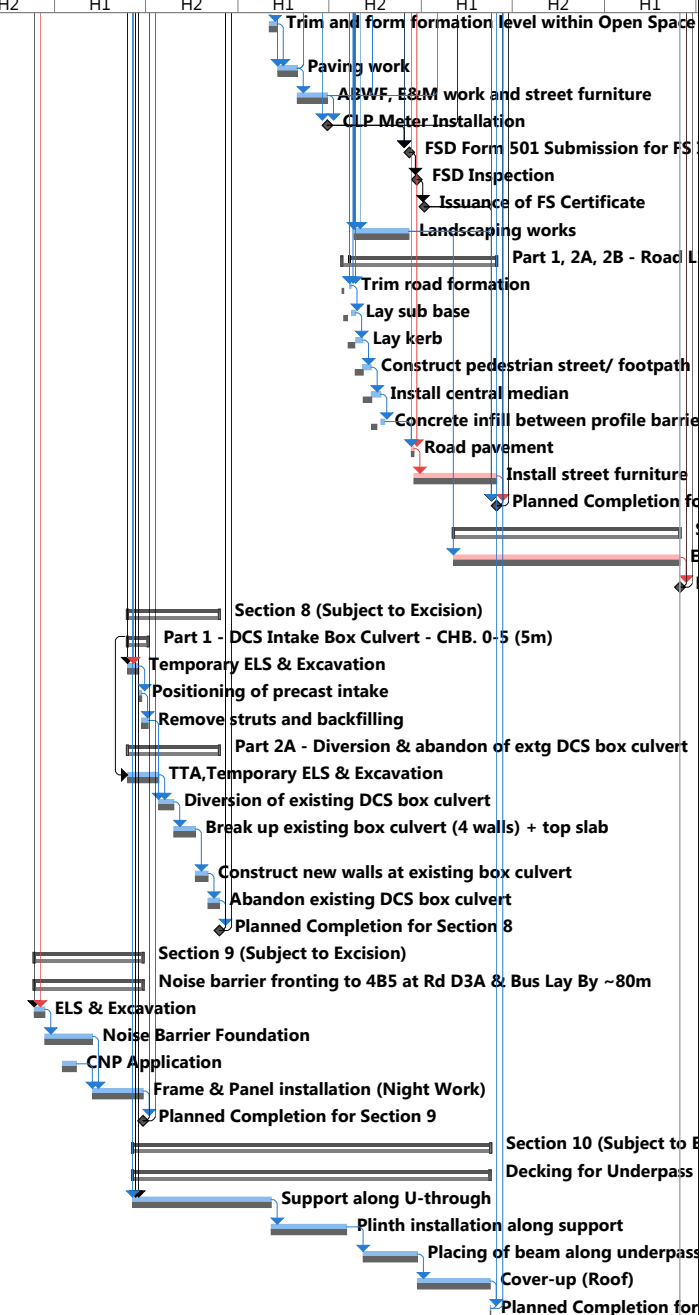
H2 H1 H2 H1 H2 H1 H2 H1

Trim and form formation level within Open Space

Paving work

ABWF, E&M work and street furniture

CLP Meter Installation

FSD Form 501 Submission for FS

FSD Inspection

Issuance of FS Certificate

Landscaping works

Part 1, 2A, 2B - Road L

Trim road formation

Lay sub base

Lay kerb

Construct pedestrian street/ footpath

Install central median

Concrete infill between profile barrie

Road pavement

Install street furniture

Planned Completion fo

S

E

Section 8 (Subject to Excision)

Part 1 - DCS Intake Box Culvert - CHB. 0-5 (5m)

Temporary ELS & Excavation

Positioning of precast intake

Remove struts and backfilling

Part 2A - Diversion & abandon of extg DCS box culvert

TTA,Temporary ELS & Excavation

Diversion of existing DCS box culvert

Break up existing box culvert (4 walls) + top slab

Construct new walls at existing box culvert

Abandon existing DCS box culvert

Planned Completion for Section 8

Section 9 (Subject to Excision)

Noise barrier fronting to 4B5 at Rd D3A & Bus Lay By ~80m

ELS & Excavation

Noise Barrier Foundation

CNP Application

Frame & Panel installation (Night Work)

Planned Completion for Section 9

Section 10 (Subject to E

Decking for Underpass

Support along U-through

Plinth installation along support

Placing of beam along underpass

Cover-up (Roof)

Planned Completion for